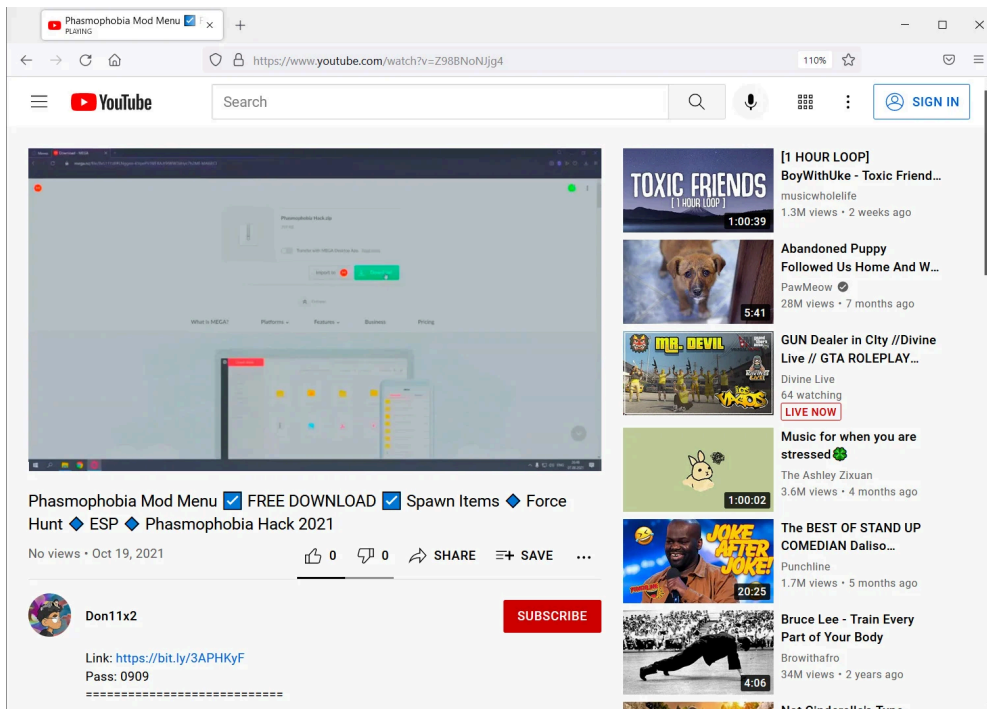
Phasmophobia Mod Menu ☑ F
PLAYING
https://www.youtube.com/watch?v=Z98BNoNJjg4
110%
YouTube
Search
SIGN IN

Phasmophobia Hack.zip
Import to
What is MEGA? Platforms Features Business Pricing

Phasmophobia Mod Menu ☑ FREE DOWNLOAD ☑ Spawn Items ◆ Force Hunt ◆ ESP ◆ Phasmophobia Hack 2021
No views • Oct 19, 2021
0 0 SHARE SAVE ...
Don11x2
SUBSCRIBE
Link: https://bit.ly/3APHKyF
Pass: 0909
===========================

TOXIC FRIENDS [1 HOUR LOOP]
1:00:39
[1 HOUR LOOP] BoyWithUke - Toxic Friend...
musicwholelife
1.3M views • 2 weeks ago

5:41
Abandoned Puppy Followed Us Home And W...
PawMeow
28M views • 7 months ago

MR. DEVIL
GUN Dealer in City //Divine Live // GTA ROLEPLAY...
Divine Live
64 watching
LIVE NOW

1:00:02
Music for when you are stressed 🍀
The Ashley Zixuan
3.6M views • 4 months ago

JOKE AFTER JOKE!
20:25
The BEST OF STAND UP COMEDIAN Daliso...
Punchline
1.7M views • 5 months ago

4:06
Bruce Lee - Train Every Part of Your Body
Browithafro
34M views • 2 years ago